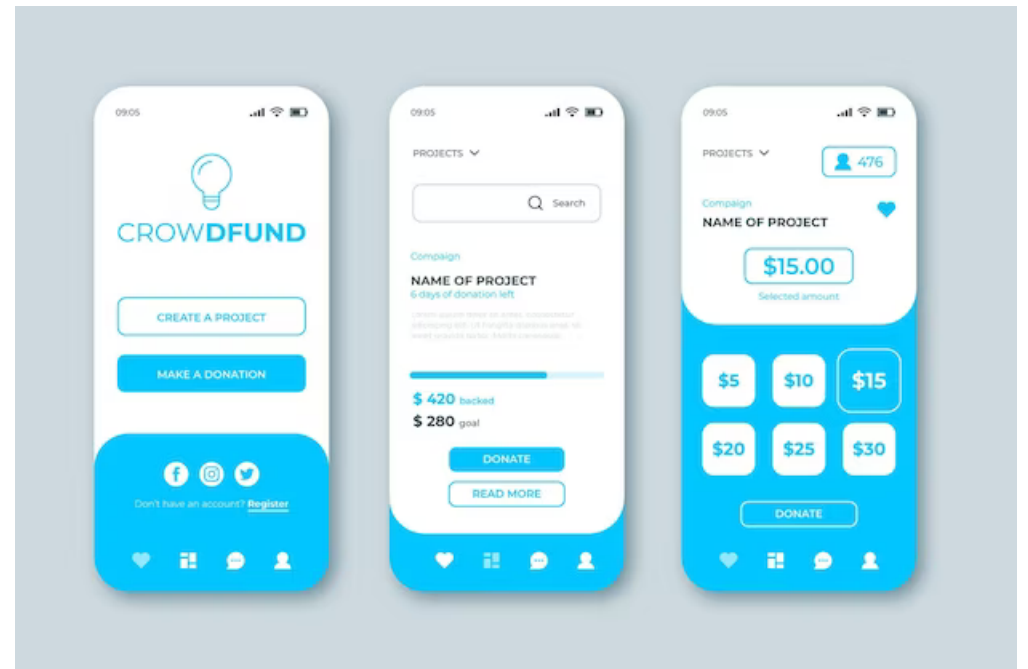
09:05

CROWDFUND

CREATE A PROJECT

MAKE A DONATION

Don't have an account? Register

09:05

PROJECTS

Search

Compaign

NAME OF PROJECT

6 days of donation left

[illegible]

$ 420 backed

$ 280 goal

DONATE

READ MORE

09:05

PROJECTS

476

Compaign

NAME OF PROJECT

$15.00

Selected amount

$5

$10

$15

$20

$25

$30

DONATE